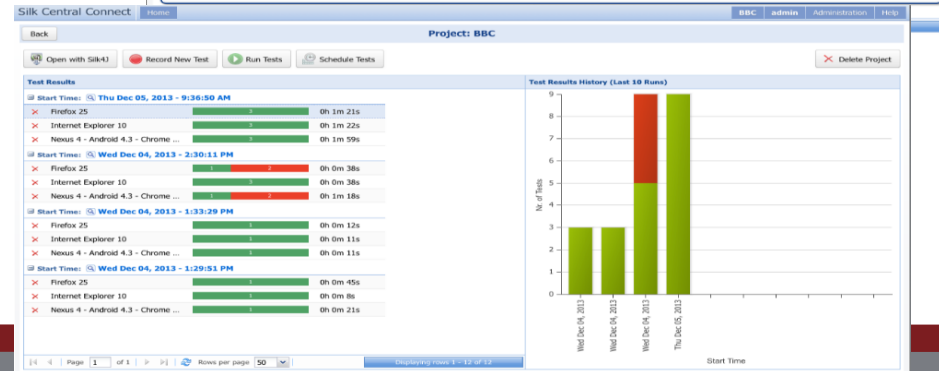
Silk Central Connect Home

BBC admin Administration Help

Back

Project: BBC

Open with Silk4J Record New Test Run Tests Schedule Tests

Delete Project

Test Results

Start Time: Thu Dec 05, 2013 - 9:36:50 AM

| | | | |
|---|---|---|---|
| × | Firefox 25 | 3 | 0h 1m 21s |
| × | Internet Explorer 10 | 3 | 0h 1m 22s |
| × | Nexus 4 - Android 4.3 - Chrome ... | 3 | 0h 1m 59s |

Start Time: Wed Dec 04, 2013 - 2:30:11 PM

| | | | |
|---|---|---|---|
| × | Firefox 25 | 1 2 | 0h 0m 38s |
| × | Internet Explorer 10 | 3 | 0h 0m 38s |
| × | Nexus 4 - Android 4.3 - Chrome ... | 1 2 | 0h 1m 18s |

Start Time: Wed Dec 04, 2013 - 1:33:29 PM

| | | | |
|---|---|---|---|
| × | Firefox 25 | 1 | 0h 0m 12s |
| × | Internet Explorer 10 | 1 | 0h 0m 11s |
| × | Nexus 4 - Android 4.3 - Chrome ... | 1 | 0h 0m 11s |

Start Time: Wed Dec 04, 2013 - 1:29:51 PM

| | | | |
|---|---|---|---|
| × | Firefox 25 | 1 | 0h 0m 45s |
| × | Internet Explorer 10 | 1 | 0h 0m 8s |
| × | Nexus 4 - Android 4.3 - Chrome ... | 1 | 0h 0m 21s |

Page 1 of 1 Rows per page 50 Displaying rows 1 - 12 of 12

Test Results History (Last 10 Runs)

9 8 7 6 5 4 3 2 1 0

Nr of Tests

Wed Dec 04, 2013
Wed Dec 04, 2013
Wed Dec 04, 2013
Thu Dec 05, 2013

Start Time